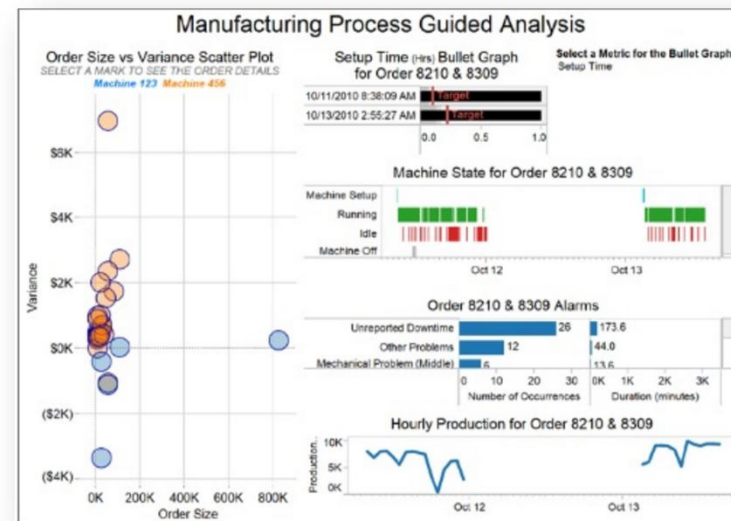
Manufacturing Process Guided Analysis

Order Size vs Variance Scatter Plot
SELECT A MARK TO SEE THE ORDER DETAILS
Machine 123 Machine 456

$6K
$4K
$2K
$0K
($2K)
($4K)
Variance
0K 200K 400K 600K 800K
Order Size

Setup Time (Hrs) Bullet Graph for Order 8210 & 8309

Select a Metric for the Bullet Graph
Setup Time

10/11/2010 8:38:09 AM Target
10/13/2010 2:55:27 AM Target
0.0 0.5 1.0

Machine State for Order 8210 & 8309
Machine Setup
Running
Idle
Machine Off
Oct 12 Oct 13

Order 8210 & 8309 Alarms
Unreported Downtime 26 173.6
Other Problems 12 44.0
Mechanical Problem (Middle) 6 13.6
0 10 20 30 0K 1K 2K 3K
Number of Occurrences Duration (minutes)

Hourly Production for Order 8210 & 8309
10K
5K
0K
Production
Oct 12 Oct 13